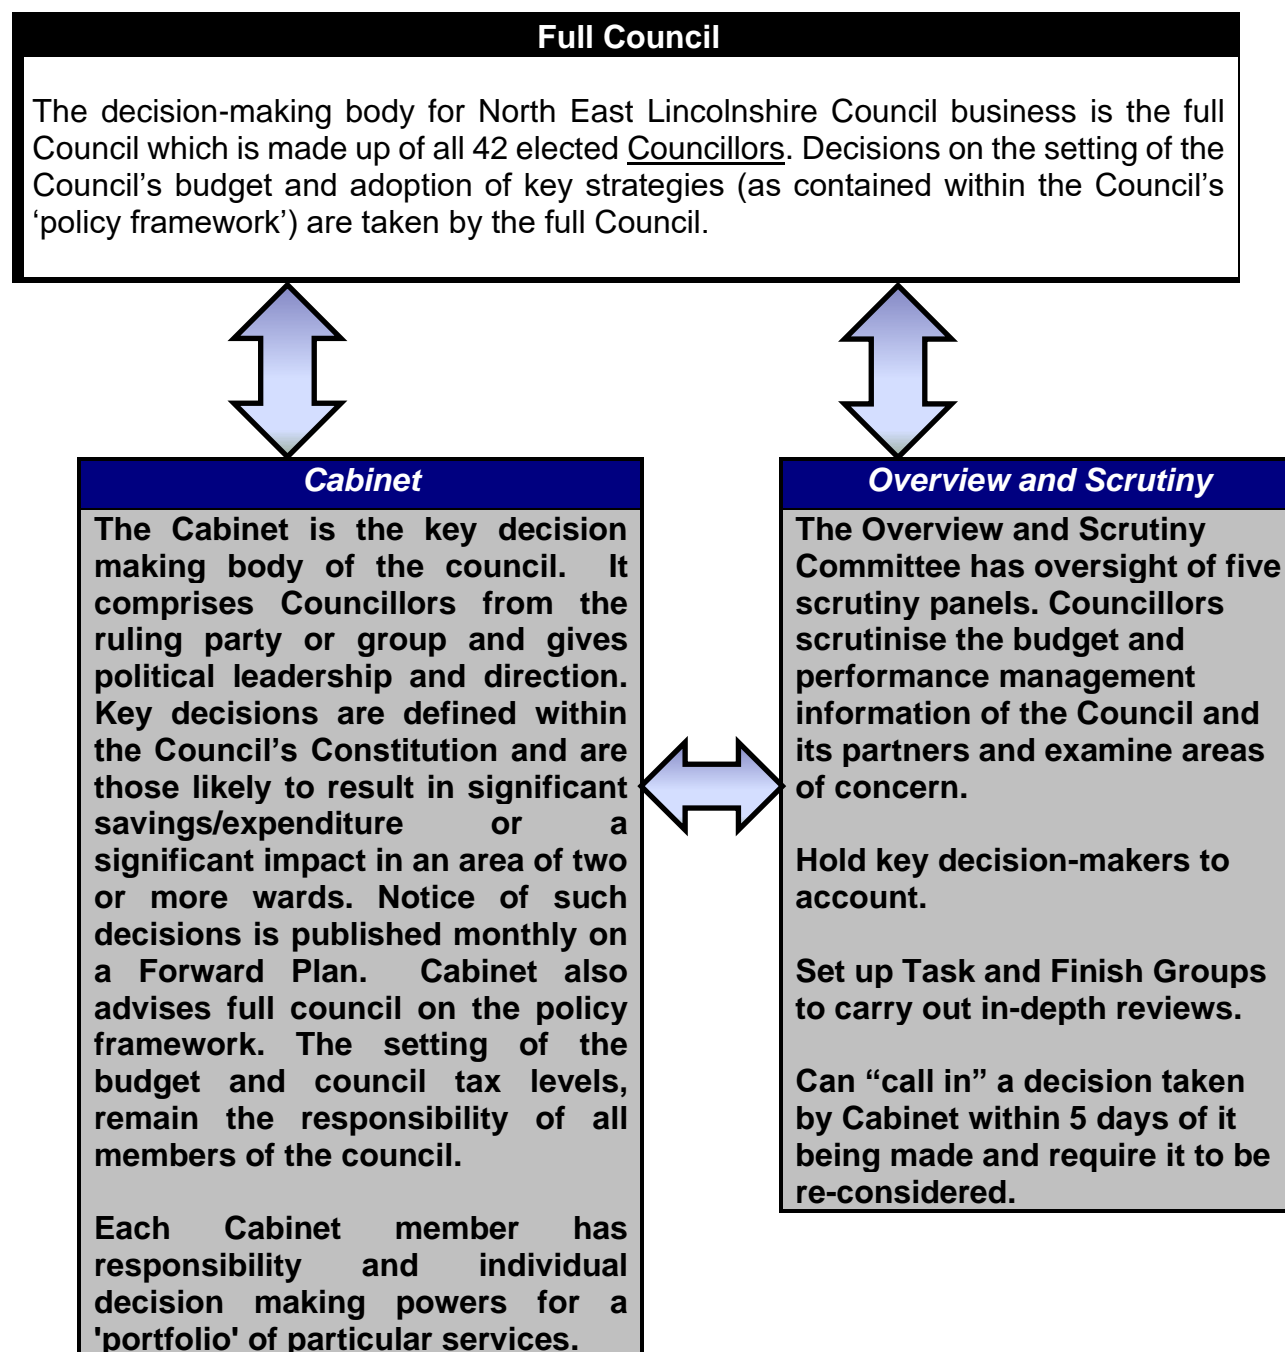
Full Council

The decision-making body for North East Lincolnshire Council business is the full Council which is made up of all 42 elected Councillors. Decisions on the setting of the Council's budget and adoption of key strategies (as contained within the Council's 'policy framework') are taken by the full Council.

Cabinet

The Cabinet is the key decision making body of the council. It comprises Councillors from the ruling party or group and gives political leadership and direction. Key decisions are defined within the Council's Constitution and are those likely to result in significant savings/expenditure or a significant impact in an area of two or more wards. Notice of such decisions is published monthly on a Forward Plan. Cabinet also advises full council on the policy framework. The setting of the budget and council tax levels, remain the responsibility of all members of the council.

Each Cabinet member has responsibility and individual decision making powers for a 'portfolio' of particular services.

Overview and Scrutiny

The Overview and Scrutiny Committee has oversight of five scrutiny panels. Councillors scrutinise the budget and performance management information of the Council and its partners and examine areas of concern.

Hold key decision-makers to account.

Set up Task and Finish Groups to carry out in-depth reviews.

Can "call in" a decision taken by Cabinet within 5 days of it being made and require it to be re-considered.